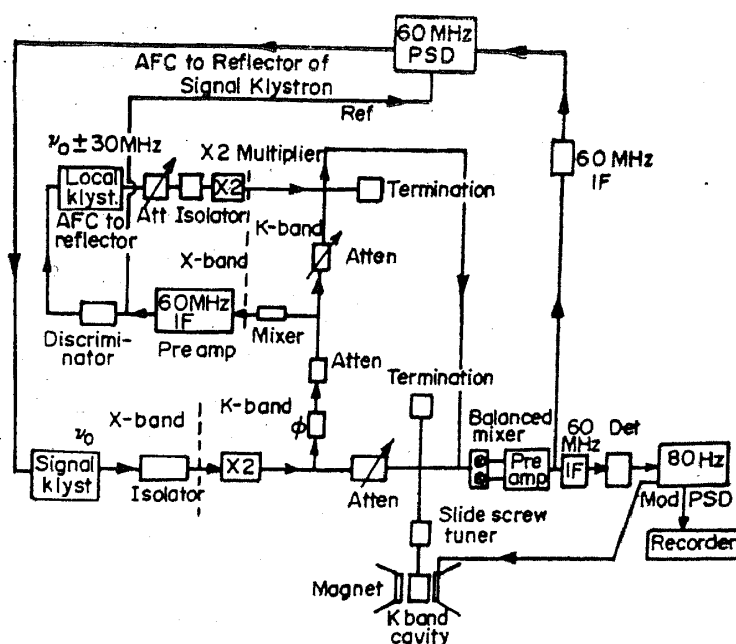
60 MHz PSD

AFC to Reflector of Signal Klystron

Ref

$\nu_0 \pm 30$MHz

X 2 Multiplier

Local klyst.

Att

Isolator

X2

Termination

AFC to reflector

K-band

Atten

X-band

60 MHz IF

60 MHz IF

Discriminator

Pre amp

Mixer

Atten

Termination

K-band

$\phi$

$\nu_0$

X-band

Signal klyst

Isolator

X2

Atten

Balanced mixer

Pre amp

60 MHz

IF

Det

80 Hz

Mod

PSD

Recorder

Slide screw tuner

Magnet

K band cavity